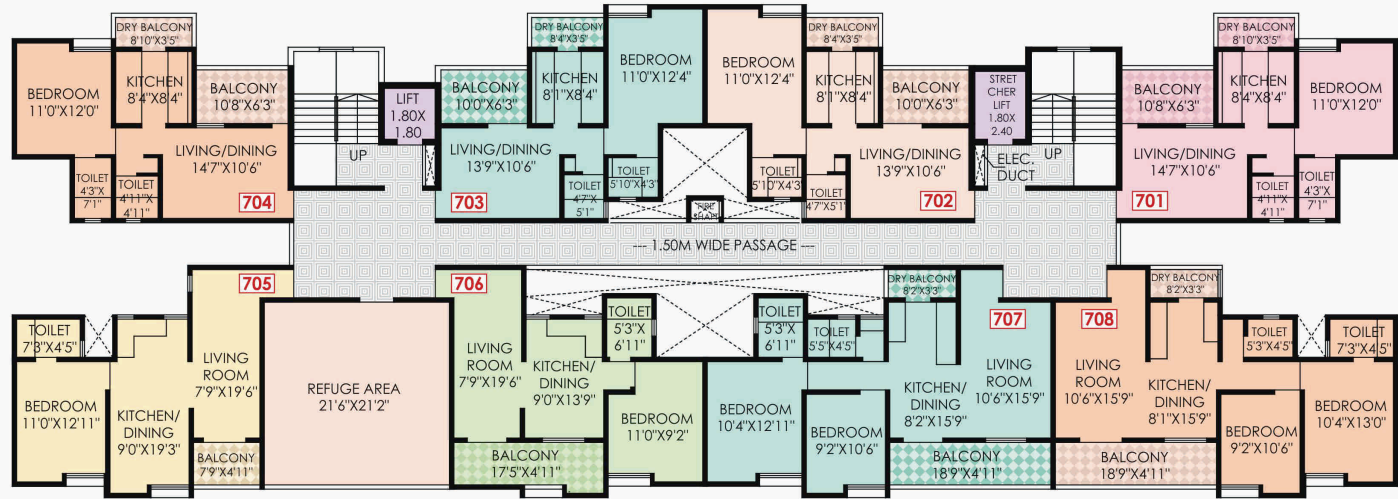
DRY BALCONY 8'10"X3'5"
BEDROOM 11'0"X12'0"
KITCHEN 8'4"X8'4"
BALCONY 10'8"X6'3"
LIVING/DINING 14'7"X10'6"
TOILET 4'3"X 7'1"
TOILET 4'11"X 4'11"
704
UP
LIFT 1.80X 1.80
DRY BALCONY 8'4"X3'5"
BALCONY 10'0"X6'3"
KITCHEN 8'1"X8'4"
LIVING/DINING 13'9"X10'6"
TOILET 4'7"X 5'1"
703
BEDROOM 11'0"X12'4"
TOILET 5'10"X4'3"
FIRE SHAFT
BEDROOM 11'0"X12'4"
TOILET 5'10"X4'3"
DRY BALCONY 8'4"X3'5"
KITCHEN 8'1"X8'4"
BALCONY 10'0"X6'3"
LIVING/DINING 13'9"X10'6"
TOILET 4'7"X5'1"
702
STRET CHER LIFT 1.80X 2.40
ELEC. DUCT
UP
DRY BALCONY 8'10"X3'5"
BALCONY 10'8"X6'3"
KITCHEN 8'4"X8'4"
BEDROOM 11'0"X12'0"
LIVING/DINING 14'7"X10'6"
TOILET 4'11"X 4'11"
TOILET 4'3"X 7'1"
701
--- 1.50M WIDE PASSAGE ---
705
TOILET 7'3"X4'5"
BEDROOM 11'0"X12'11"
KITCHEN/ DINING 9'0"X19'3"
LIVING ROOM 7'9"X19'6"
BALCONY 7'9"X4'11"
REFUGE AREA 21'6"X21'2"
706
LIVING ROOM 7'9"X19'6"
KITCHEN/ DINING 9'0"X13'9"
TOILET 5'3"X 6'11"
BEDROOM 11'0"X9'2"
BALCONY 17'5"X4'11"
TOILET 5'3"X 6'11"
BEDROOM 10'4"X12'11"
TOILET 5'5"X4'5"
DRY BALCONY 8'2"X3'3"
BEDROOM 9'2"X10'6"
KITCHEN/ DINING 8'2"X15'9"
707
LIVING ROOM 10'6"X15'9"
BALCONY 18'9"X4'11"
708
DRY BALCONY 8'2"X3'3"
LIVING ROOM 10'6"X15'9"
KITCHEN/ DINING 8'1"X15'9"
TOILET 5'3"X4'5"
TOILET 7'3"X4'5"
BEDROOM 9'2"X10'6"
BEDROOM 10'4"X13'0"
BALCONY 18'9"X4'11"